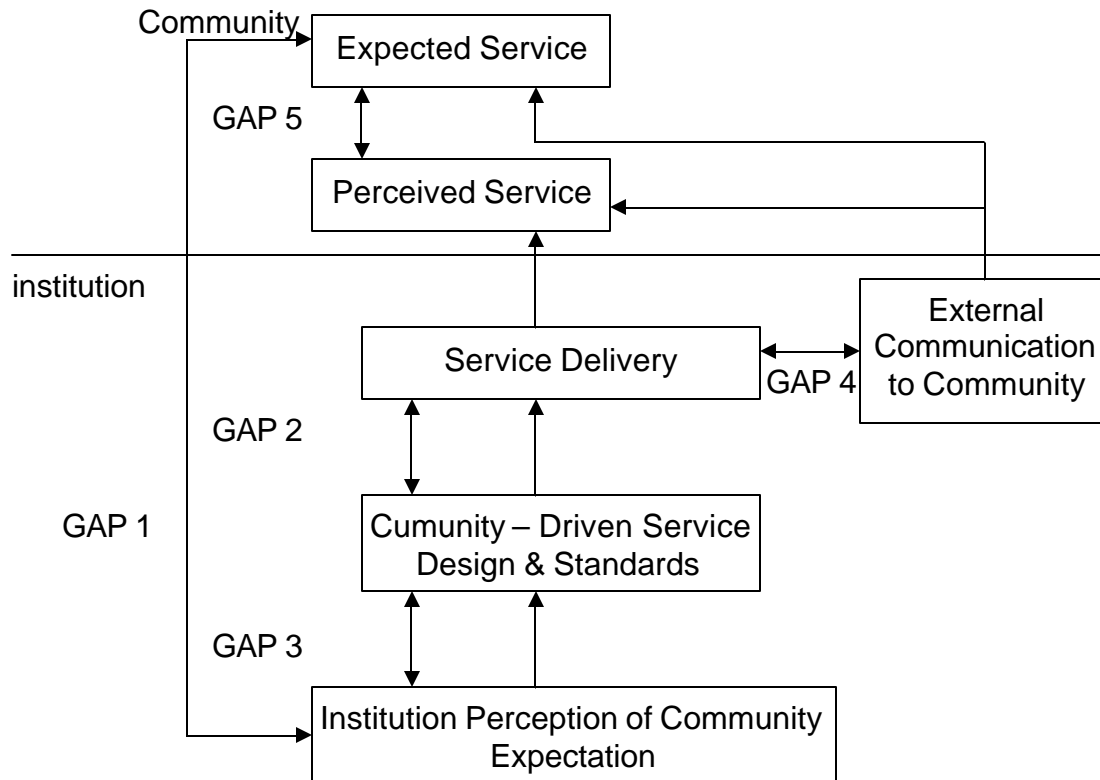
Community

Expected Service

GAP 5

Perceived Service

institution

External Communication to Community

Service Delivery

GAP 4

GAP 2

GAP 1

Cumunity – Driven Service Design & Standards

GAP 3

Institution Perception of Community Expectation